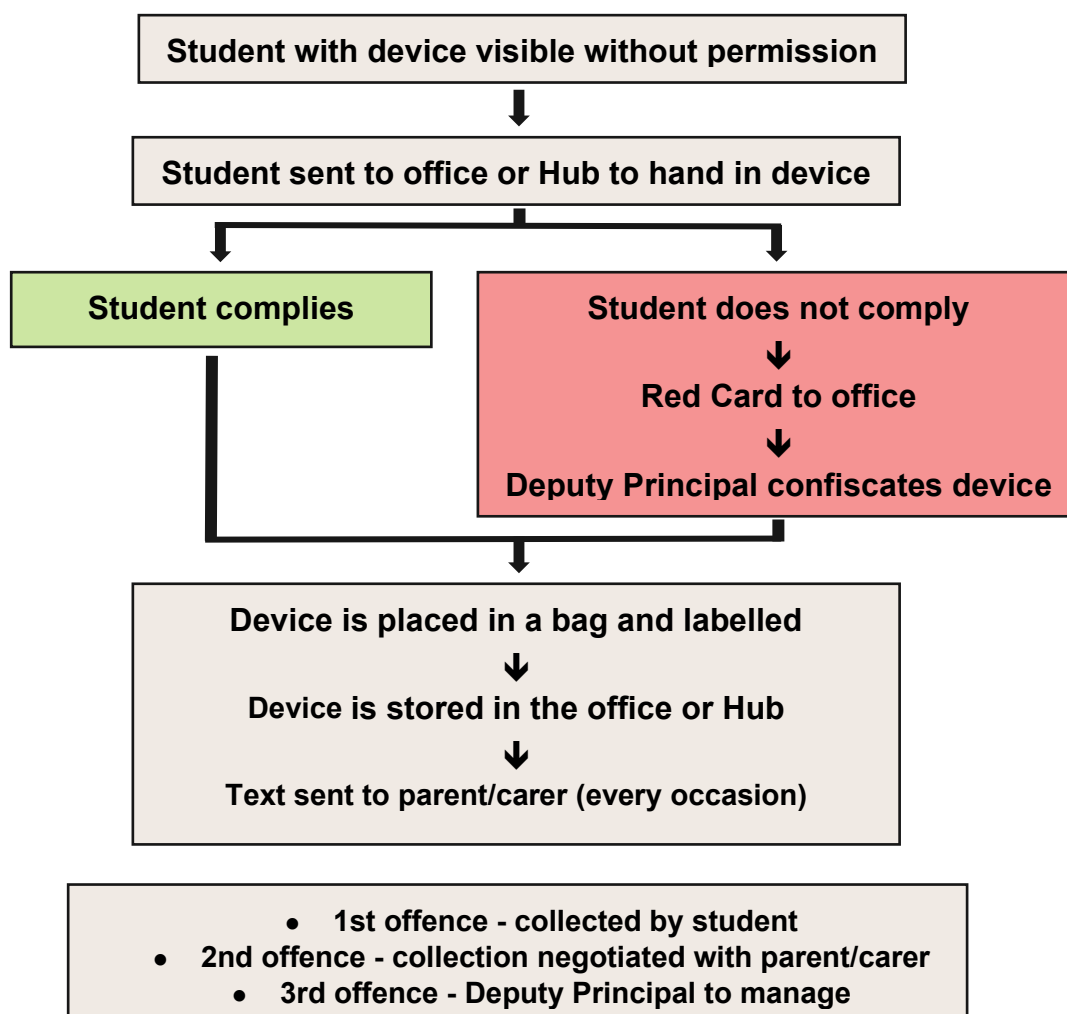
Student with device visible without permission

Student sent to office or Hub to hand in device

Student complies

Student does not comply

Red Card to office

Deputy Principal confiscates device

Device is placed in a bag and labelled

Device is stored in the office or Hub

Text sent to parent/carer (every occasion)

- 1st offence - collected by student
- 2nd offence - collection negotiated with parent/carer
- 3rd offence - Deputy Principal to manage